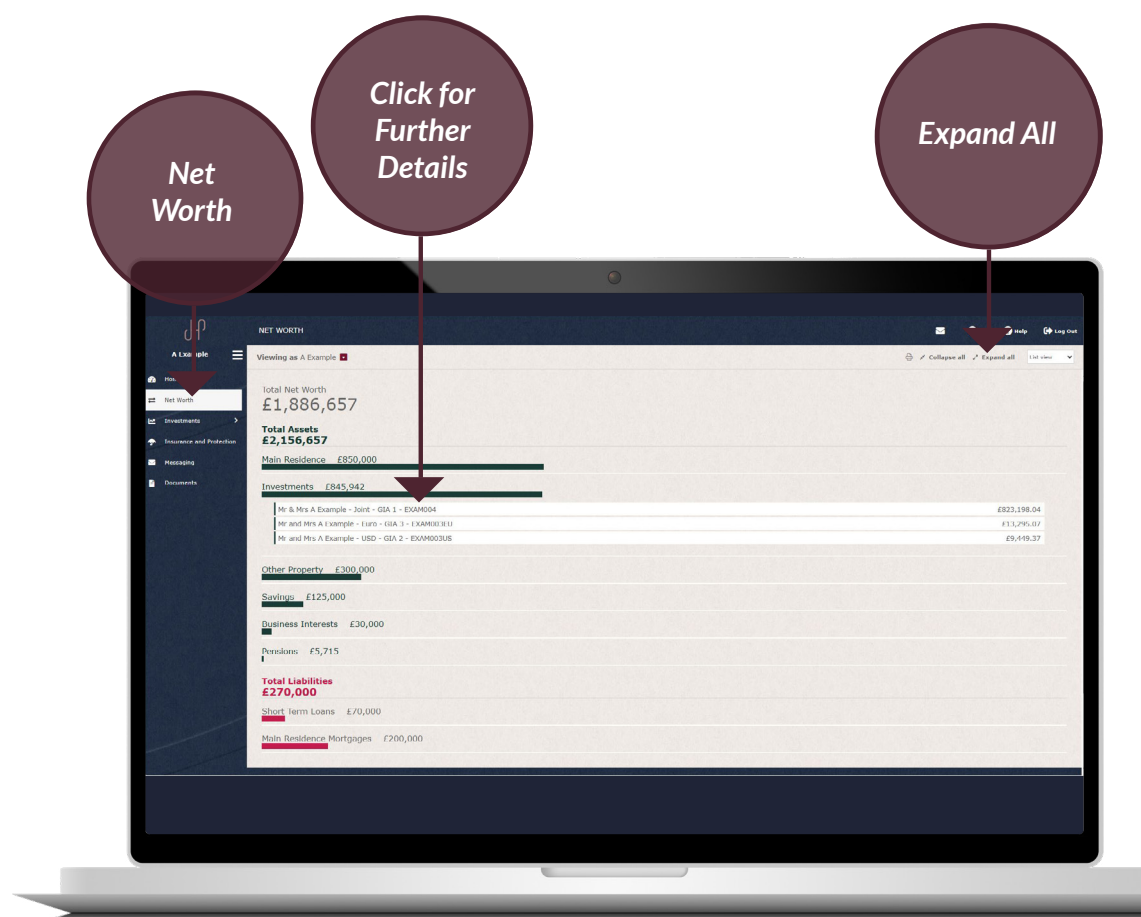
Net Worth

Click for Further Details

Expand All

NET WORTH

Help

Log Out

A Example

Viewing as A Example

Collapse all

Expand all

List view

Home

Net Worth

Investments

Insurance and Protection

Messaging

Documents

Total Net Worth
£1,886,657

Total Assets
£2,156,657

Main Residence £850,000

Investments £845,942

| | |
|---|---|
| Mr & Mrs A Example - Joint - GIA 1 - EXAM004 | £823,198.04 |
| Mr and Mrs A Example - Euro - GIA 3 - EXAM003EU | £13,295.07 |
| Mr and Mrs A Example - USD - GIA 2 - EXAM003US | £9,449.37 |

Other Property £300,000

Savings £125,000

Business Interests £30,000

Pensions £5,715

Total Liabilities
£270,000

Short Term Loans £70,000

Main Residence Mortgages £200,000